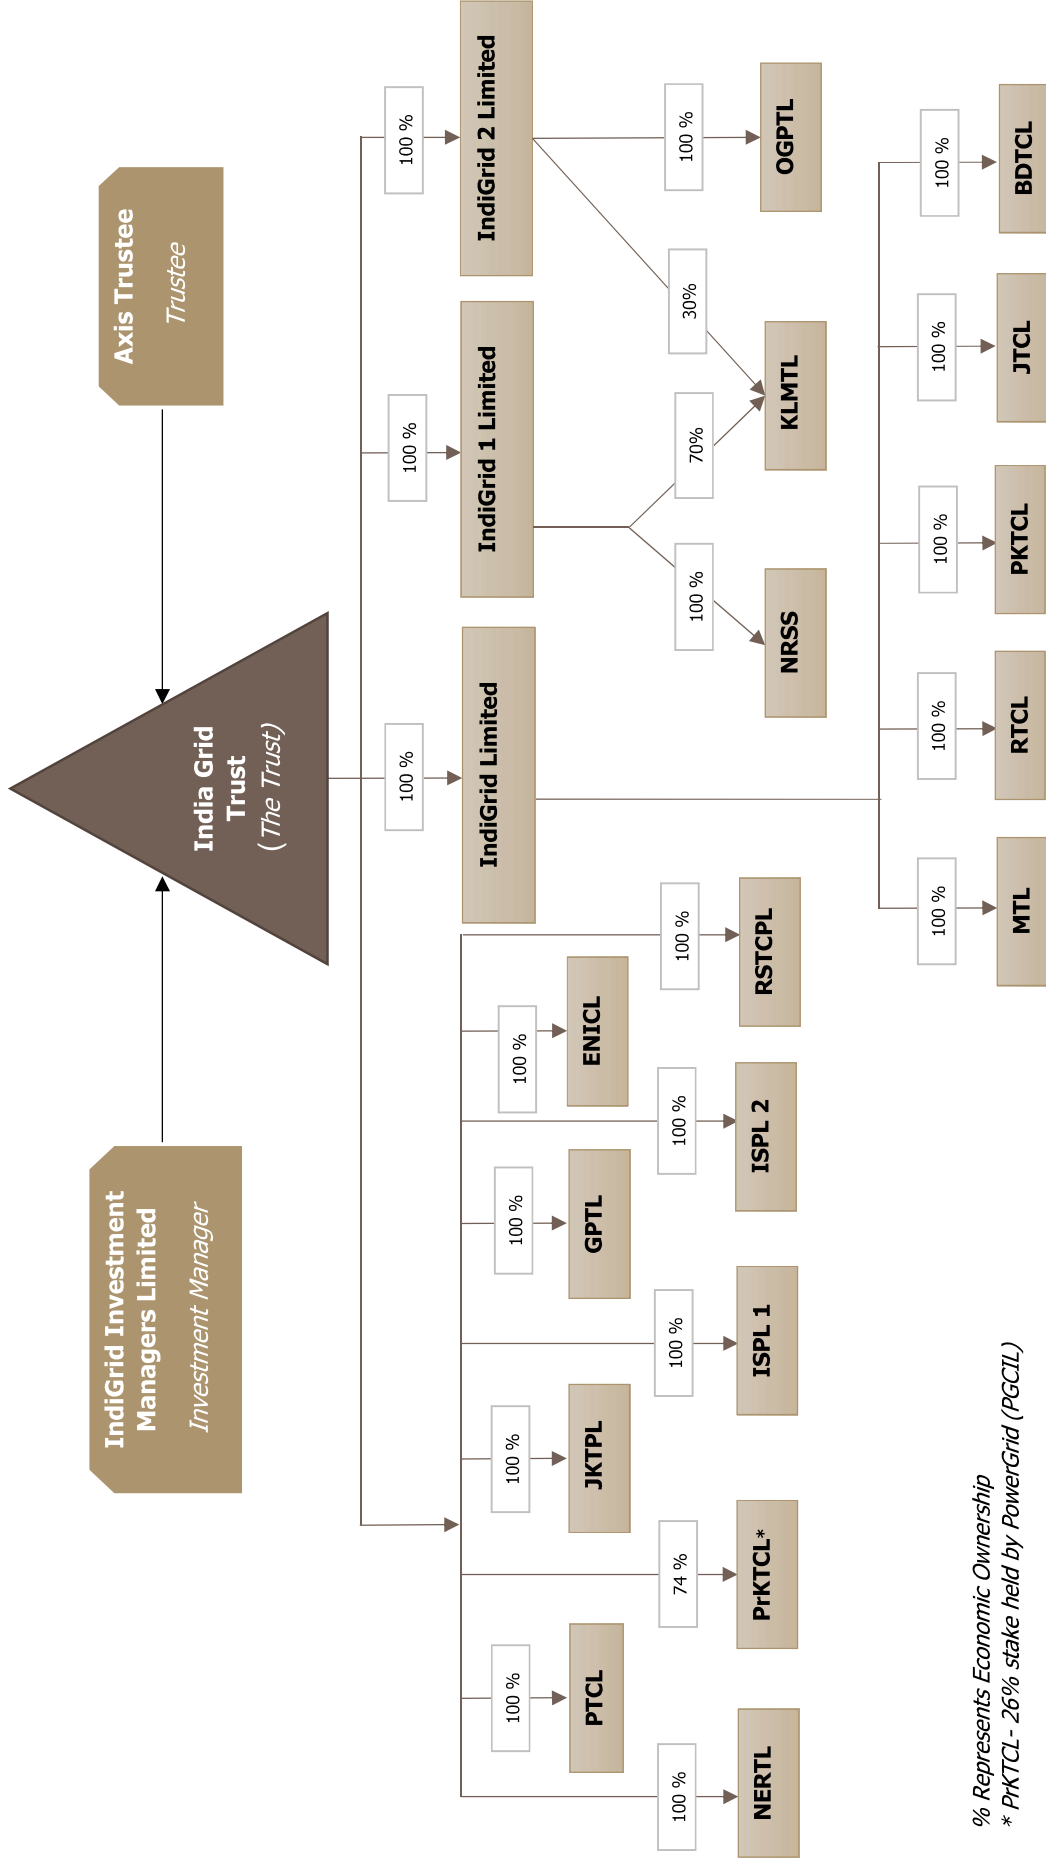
Axis Trustee
Trustee

India Grid Trust
(The Trust)

IndiGrid Investment Managers Limited
Investment Manager

100 %
IndiGrid 2 Limited
100 %
OGPTL
30%
KLMTL

100 %
IndiGrid 1 Limited
70%
100 %
NRSS

100 %
IndiGrid Limited
100 %
BDTCL
100 %
JTCL
100 %
PKTCL
100 %
RTCL
100 %
MTL

100 %
RSTCPL
100 %
ENICL
100 %
ISPL 2
100 %
GPTL
100 %
ISPL 1
100 %
JKTPL
74 %
PrKTCL*
100 %
PTCL
100 %
NERTL

% Represents Economic Ownership
* PrKTCL - 26% stake held by PowerGrid (PGCIL)